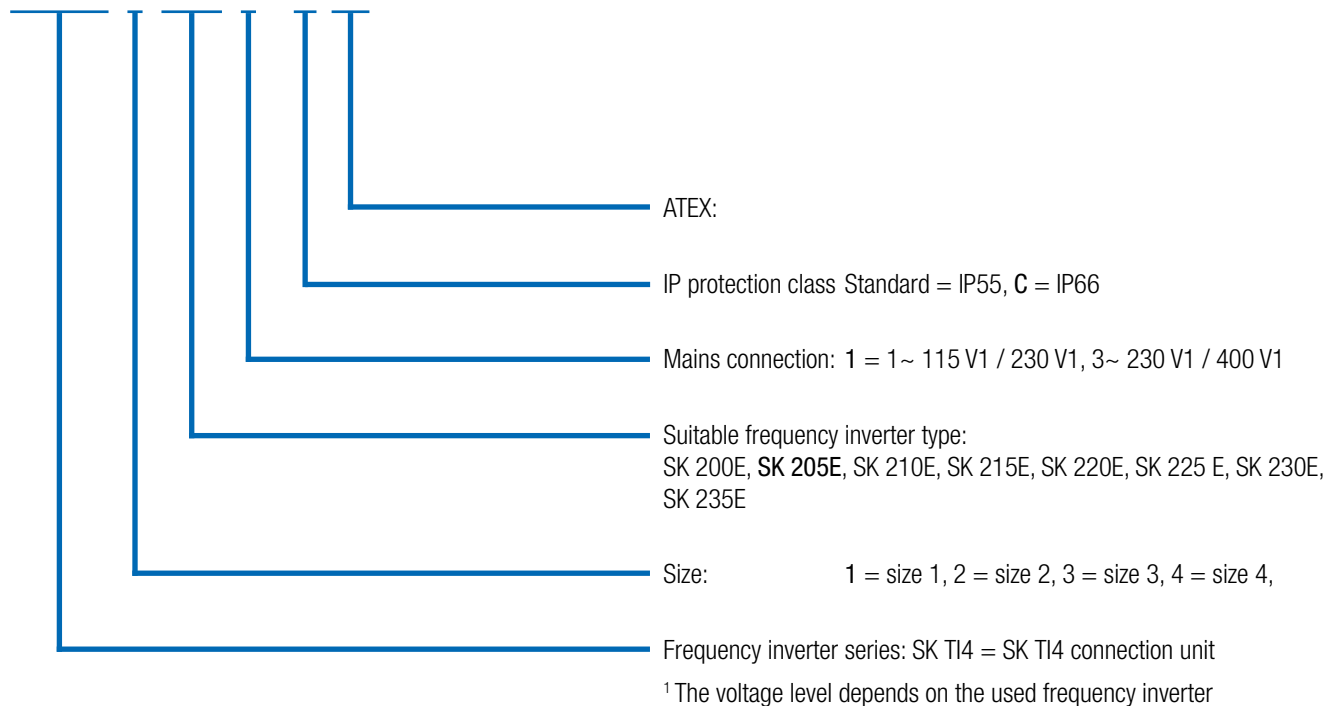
ATEX:

IP protection class Standard = IP55, C = IP66

Mains connection: 1 = 1~ 115 V1 / 230 V1, 3~ 230 V1 / 400 V1

Suitable frequency inverter type:
SK 200E, SK 205E, SK 210E, SK 215E, SK 220E, SK 225 E, SK 230E, SK 235E

Size: 1 = size 1, 2 = size 2, 3 = size 3, 4 = size 4,

Frequency inverter series: SK TI4 = SK TI4 connection unit

$^1$ The voltage level depends on the used frequency inverter